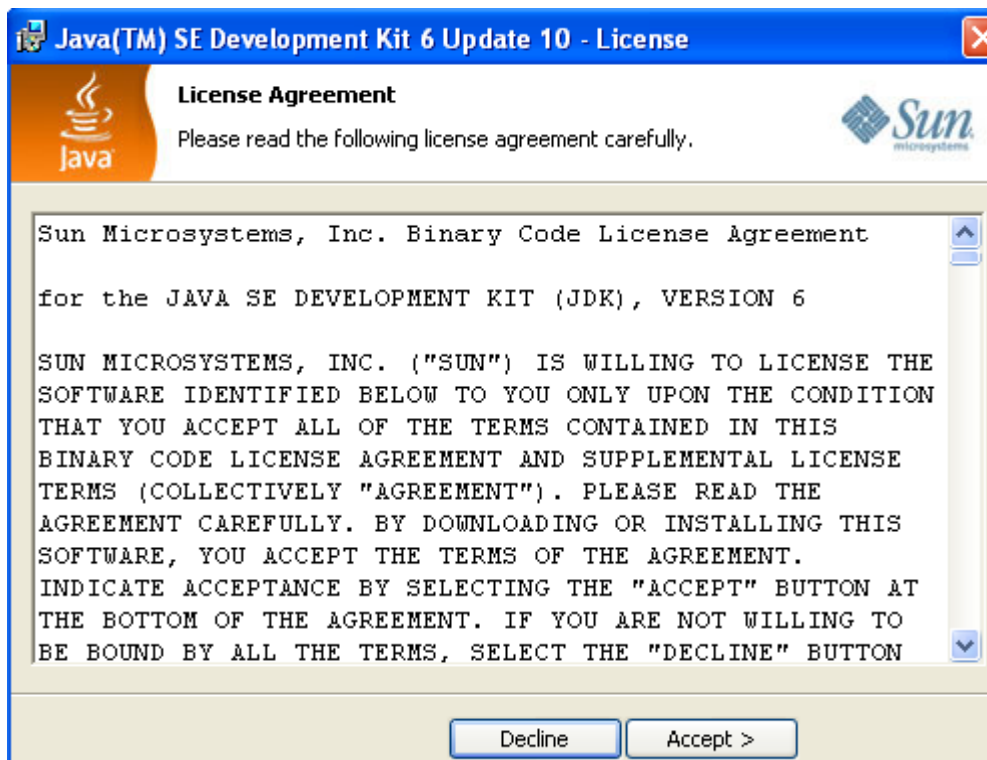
Java(TM) SE Development Kit 6 Update 10 - License

License Agreement

Please read the following license agreement carefully.

Java

Sun
microsystems

Sun Microsystems, Inc. Binary Code License Agreement

for the JAVA SE DEVELOPMENT KIT (JDK), VERSION 6

SUN MICROSYSTEMS, INC. ("SUN") IS WILLING TO LICENSE THE SOFTWARE IDENTIFIED BELOW TO YOU ONLY UPON THE CONDITION THAT YOU ACCEPT ALL OF THE TERMS CONTAINED IN THIS BINARY CODE LICENSE AGREEMENT AND SUPPLEMENTAL LICENSE TERMS (COLLECTIVELY "AGREEMENT"). PLEASE READ THE AGREEMENT CAREFULLY. BY DOWNLOADING OR INSTALLING THIS SOFTWARE, YOU ACCEPT THE TERMS OF THE AGREEMENT. INDICATE ACCEPTANCE BY SELECTING THE "ACCEPT" BUTTON AT THE BOTTOM OF THE AGREEMENT. IF YOU ARE NOT WILLING TO BE BOUND BY ALL THE TERMS, SELECT THE "DECLINE" BUTTON

Decline

Accept >